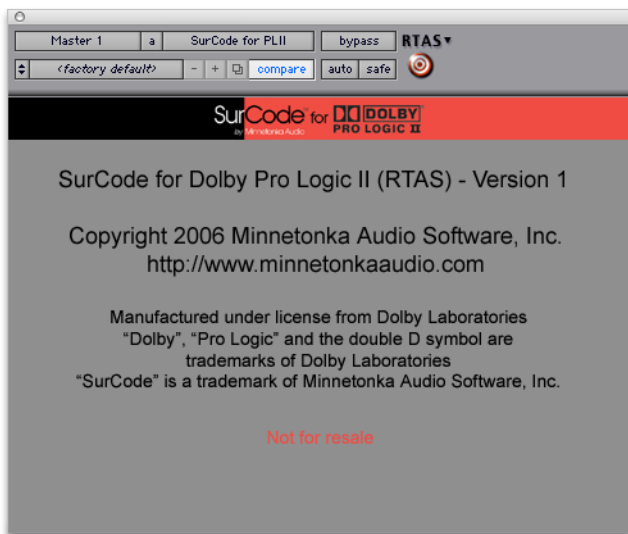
Master 1 | a | SurCode for PLII | bypass | RTAS

<factory default> | − | + | compare | auto | safe

SurCode for DOLBY PRO LOGIC II
by Minnetonka Audio

SurCode for Dolby Pro Logic II (RTAS) - Version 1

Copyright 2006 Minnetonka Audio Software, Inc.
http://www.minnetonkaaudio.com

Manufactured under license from Dolby Laboratories
“Dolby”, “Pro Logic” and the double D symbol are trademarks of Dolby Laboratories
“SurCode” is a trademark of Minnetonka Audio Software, Inc.

Not for resale